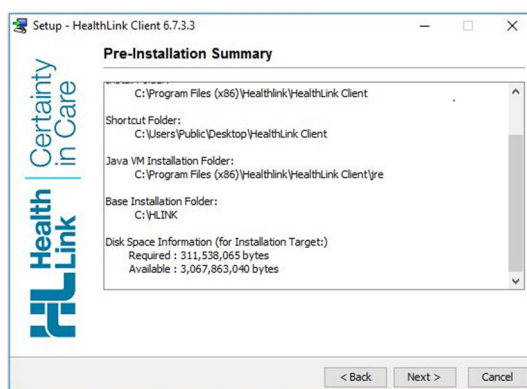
Setup - HealthLink Client 6.7.3.3

Pre-Installation Summary

Certainty in Care

Health Link

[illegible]
C:\Program Files (x86)\Healthlink\HealthLink Client

Shortcut Folder:
C:\Users\Public\Desktop\HealthLink Client

Java VM Installation Folder:
C:\Program Files (x86)\Healthlink\HealthLink Client\jre

Base Installation Folder:
C:\HLINK

Disk Space Information (for Installation Target:)
Required : 311,538,065 bytes
Available : 3,067,863,040 bytes

< Back Next > Cancel